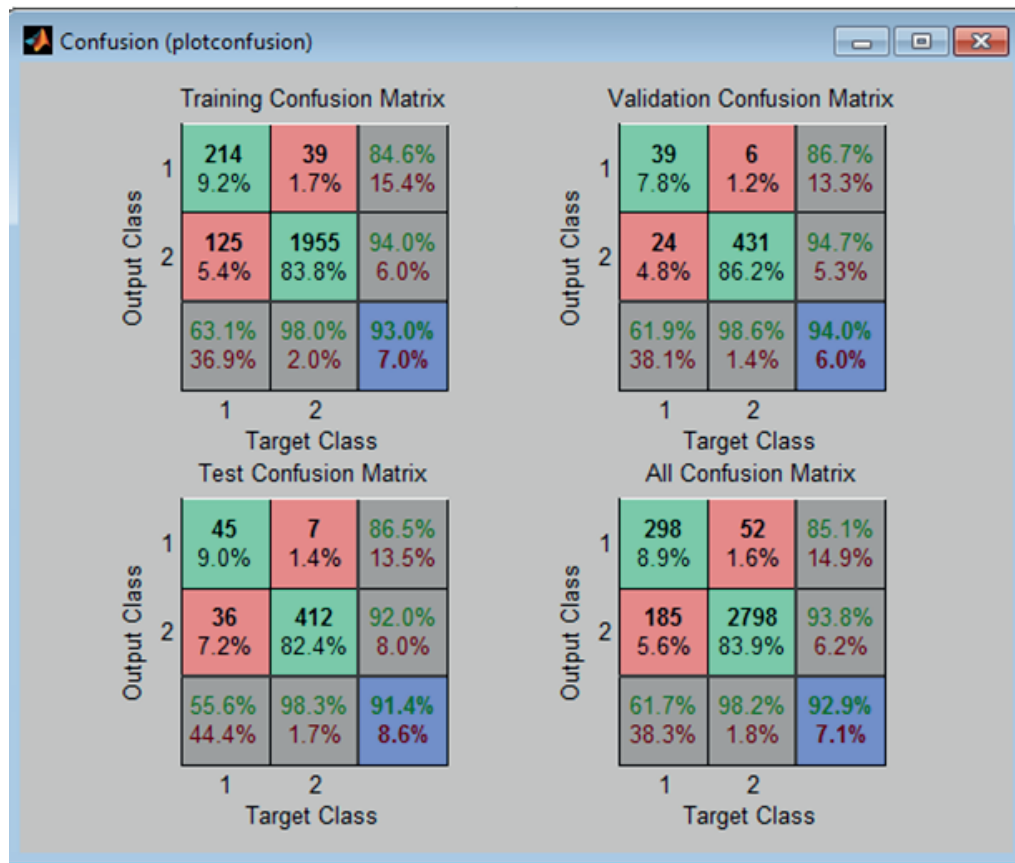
Confusion (plotconfusion)

Training Confusion Matrix

Output Class

| | | | |
|---|---|---|---|
| 1 | 214 9.2% | 39 1.7% | 84.6% 15.4% |
| 2 | 125 5.4% | 1955 83.8% | 94.0% 6.0% |
| | 63.1% 36.9% | 98.0% 2.0% | 93.0% 7.0% |
| | 1 | 2 | |

Target Class

Validation Confusion Matrix

Output Class

| | | | |
|---|---|---|---|
| 1 | 39 7.8% | 6 1.2% | 86.7% 13.3% |
| 2 | 24 4.8% | 431 86.2% | 94.7% 5.3% |
| | 61.9% 38.1% | 98.6% 1.4% | 94.0% 6.0% |
| | 1 | 2 | |

Target Class

Test Confusion Matrix

Output Class

| | | | |
|---|---|---|---|
| 1 | 45 9.0% | 7 1.4% | 86.5% 13.5% |
| 2 | 36 7.2% | 412 82.4% | 92.0% 8.0% |
| | 55.6% 44.4% | 98.3% 1.7% | 91.4% 8.6% |
| | 1 | 2 | |

Target Class

All Confusion Matrix

Output Class

| | | | |
|---|---|---|---|
| 1 | 298 8.9% | 52 1.6% | 85.1% 14.9% |
| 2 | 185 5.6% | 2798 83.9% | 93.8% 6.2% |
| | 61.7% 38.3% | 98.2% 1.8% | 92.9% 7.1% |
| | 1 | 2 | |

Target Class